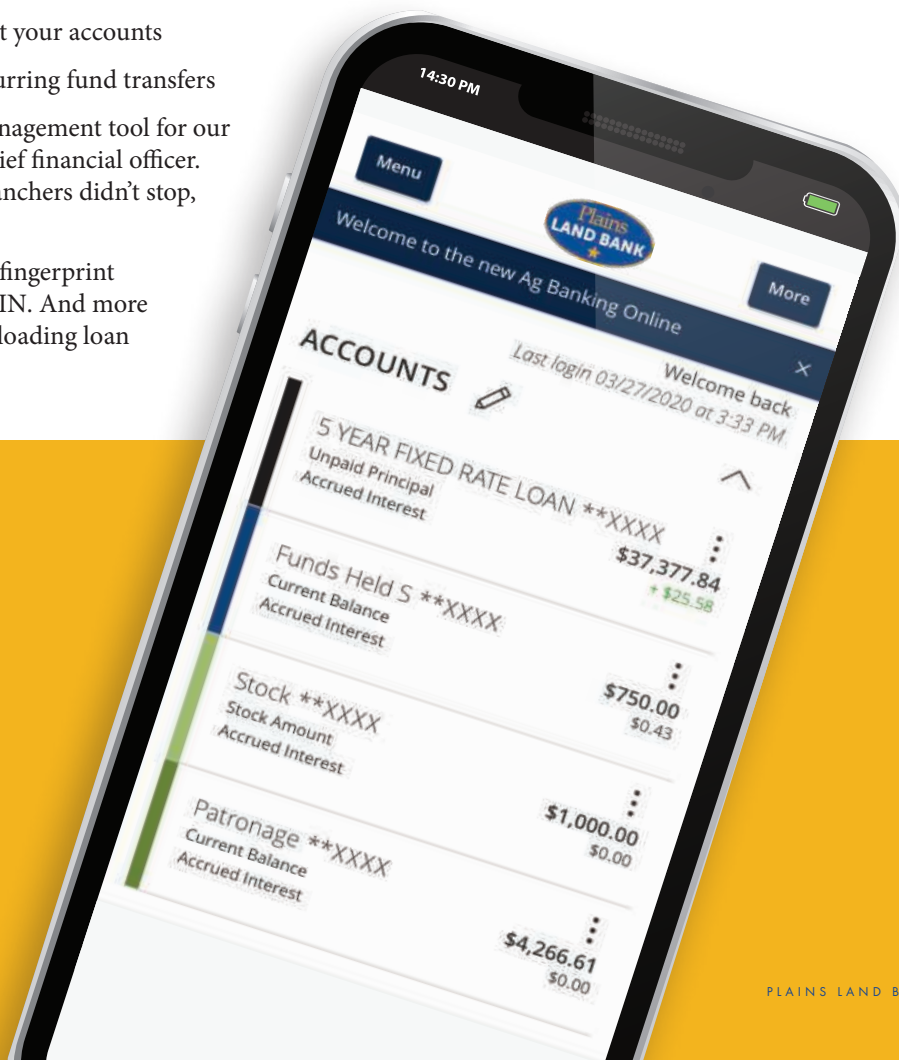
t your accounts

urring fund transfers

nagement tool for our ief financial officer. anchers didn't stop,

fingerprint IN. And more loading loan

14:30 PM

Menu

Plains LAND BANK

More

Welcome to the new Ag Banking Online

Welcome back

Last login 03/27/2020 at 3:33 PM

ACCOUNTS

5 YEAR FIXED RATE LOAN **XXXX
Unpaid Principal
Accrued Interest
$37,377.84
↑ $25.58

Funds Held S **XXXX
Current Balance
Accrued Interest
$750.00
$0.43

Stock **XXXX
Stock Amount
Accrued Interest
$1,000.00
$0.00

Patronage **XXXX
Current Balance
Accrued Interest
$4,266.61
$0.00

PLAINS LAND B